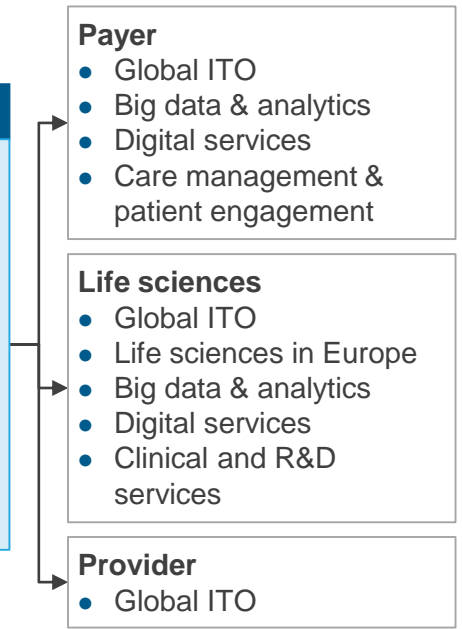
**Payer**
- Global ITO
- Big data & analytics
- Digital services
- Care management & patient engagement

**Life sciences**
- Global ITO
- Life sciences in Europe
- Big data & analytics
- Digital services
- Clinical and R&D services

**Provider**
- Global ITO